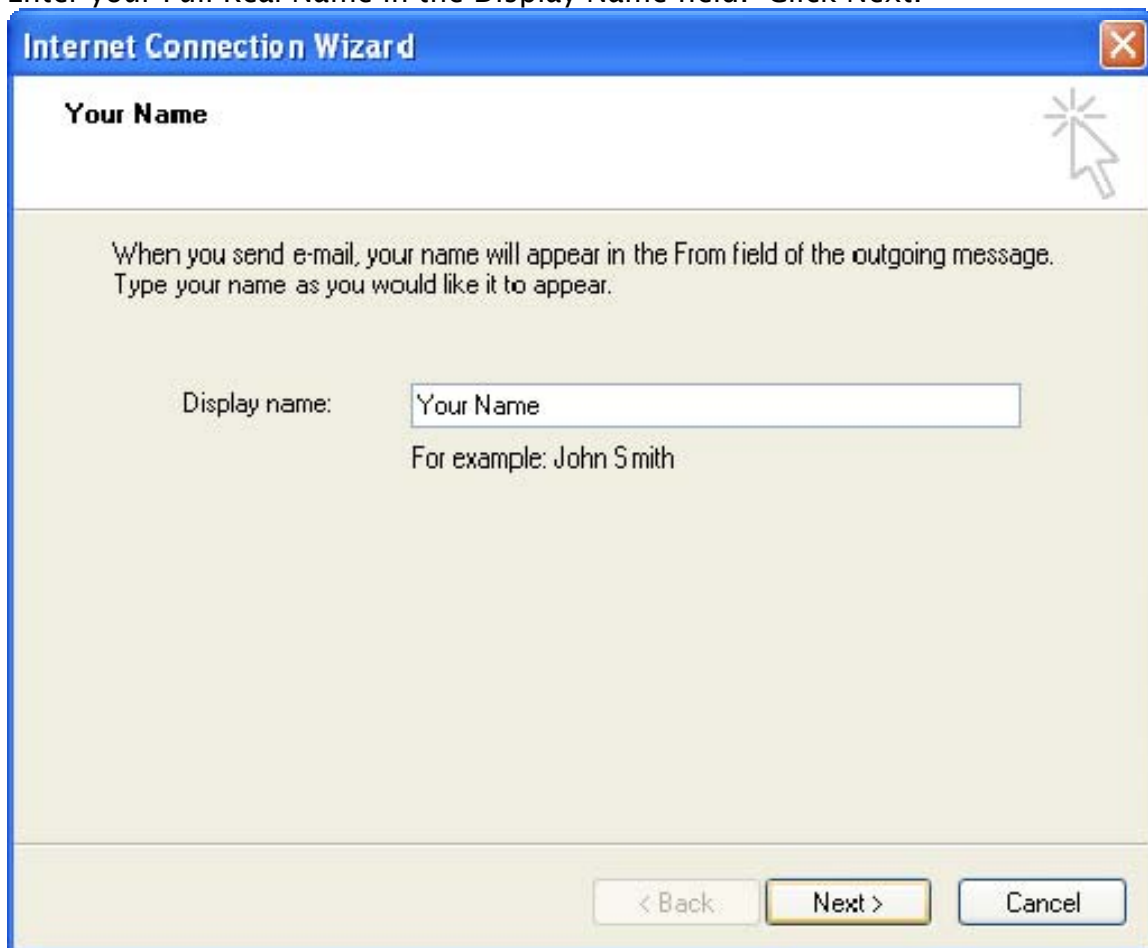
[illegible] your Full Real Name in the Display Name field. Click Next.

Internet Connection Wizard

Your Name

When you send e-mail, your name will appear in the From field of the outgoing message. Type your name as you would like it to appear.

Display name: Your Name

For example: John Smith

< Back Next > Cancel